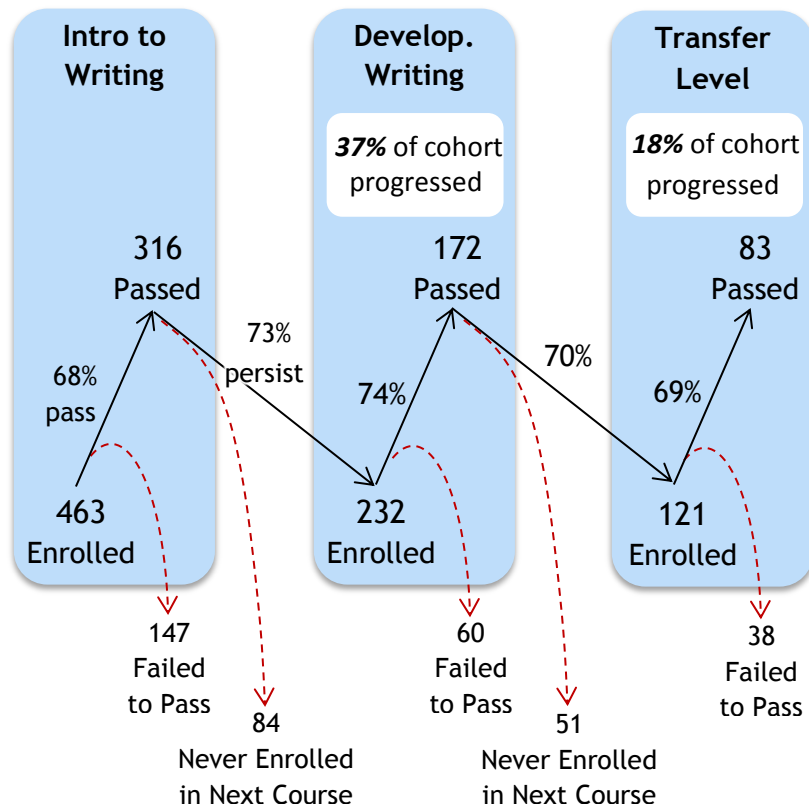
Intro to Writing

Develop. Writing

Transfer Level

*37%* of cohort progressed

*18%* of cohort progressed

316 Passed

172 Passed

83 Passed

68% pass

73% persist

74%

70%

69%

463 Enrolled

232 Enrolled

121 Enrolled

147 Failed to Pass

84 Never Enrolled in Next Course

60 Failed to Pass

51 Never Enrolled in Next Course

38 Failed to Pass